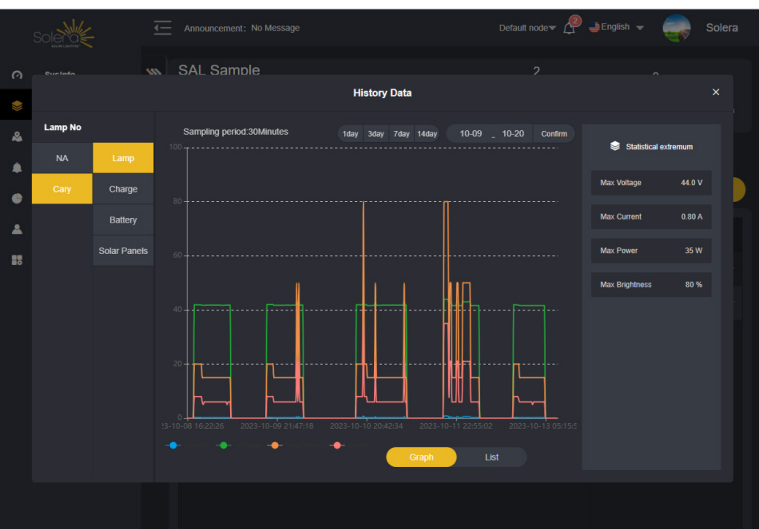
Solera

Announcement: No Message

Default node

2

English

Solera

SysInfo

SAL Sample

2

0

History Data

×

Lamp No

NA

Cary

Lamp

Charge

Battery

Solar Panels

Sampling period:30Minutes

1day

3day

7day

14day

10-09 _ 10-20

Confirm

100

80

60

40

20

0

13-10-08 16:22:26

2023-10-09 21:47:16

2023-10-10 20:42:34

2023-10-11 22:55:02

2023-10-13 05:15:5

Graph

List

Statistical extremum

Max Voltage 44.0 V

Max Current 0.80 A

Max Power 35 W

Max Brightness 80 %